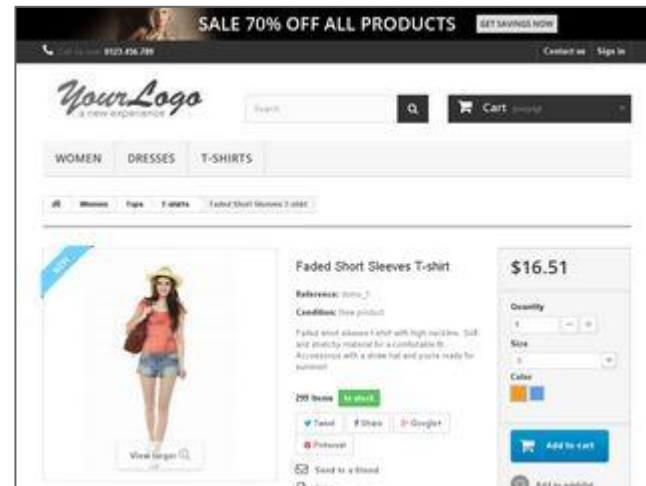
SALE 70% OFF ALL PRODUCTS GET SAVINGS NOW

Call us now: 0123-456-789

Contact us Sign in

YourLogo
a new experience

Search

Cart (empty)

WOMEN DRESSES T-SHIRTS

Women > Tops > T-shirts > Faded Short Sleeves T-shirt

NEW

View larger

Faded Short Sleeves T-shirt

Reference: demo_1

Condition: New product

Faded short sleeves t-shirt with high neckline. Soft and stretchy material for a comfortable fit. Accessorize with a straw hat and you're ready for summer!

299 Items In stock

Tweet Share Google+

Pinterest

Send to a friend

$16.51

Quantity
1

Size
S

Color

Add to cart

Add to wishlist